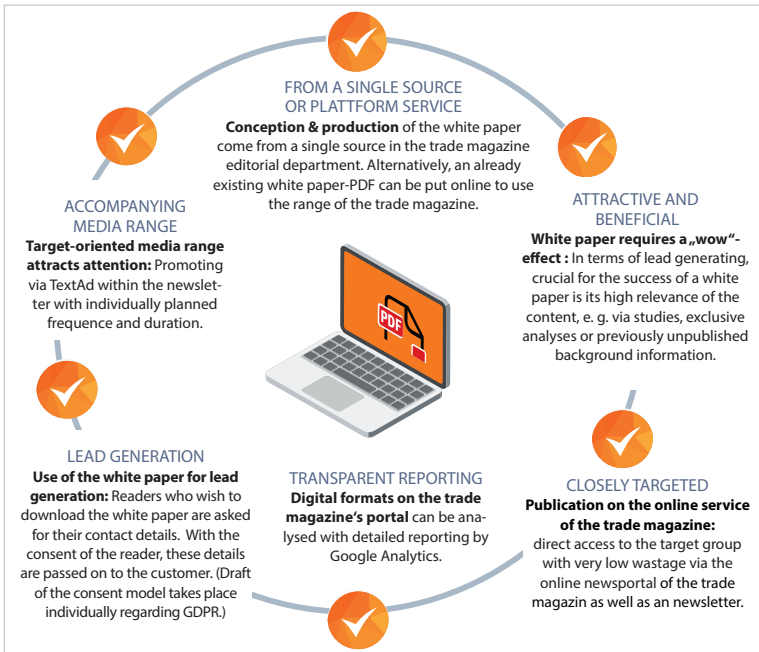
FROM A SINGLE SOURCE OR PLATTFORM SERVICE
**Conception & production** of the white paper come from a single source in the trade magazine editorial department. Alternatively, an already existing white paper-PDF can be put online to use the range of the trade magazine.

ACCOMPANYING MEDIA RANGE
**Target-oriented media range attracts attention:** Promoting via TextAd within the newsletter with individually planned frequence and duration.

ATTRACTIVE AND BENEFICIAL
**White paper requires a „wow"-effect :** In terms of lead generating, crucial for the success of a white paper is its high relevance of the content, e. g. via studies, exclusive analyses or previously unpublished background information.

PDF

LEAD GENERATION
**Use of the white paper for lead generation:** Readers who wish to download the white paper are asked for their contact details. With the consent of the reader, these details are passed on to the customer. (Draft of the consent model takes place individually regarding GDPR.)

TRANSPARENT REPORTING
**Digital formats on the trade magazine's portal** can be analysed with detailed reporting by Google Analytics.

CLOSELY TARGETED
**Publication on the online service of the trade magazine:** direct access to the target group with very low wastage via the online newsportal of the trade magazin as well as an newsletter.